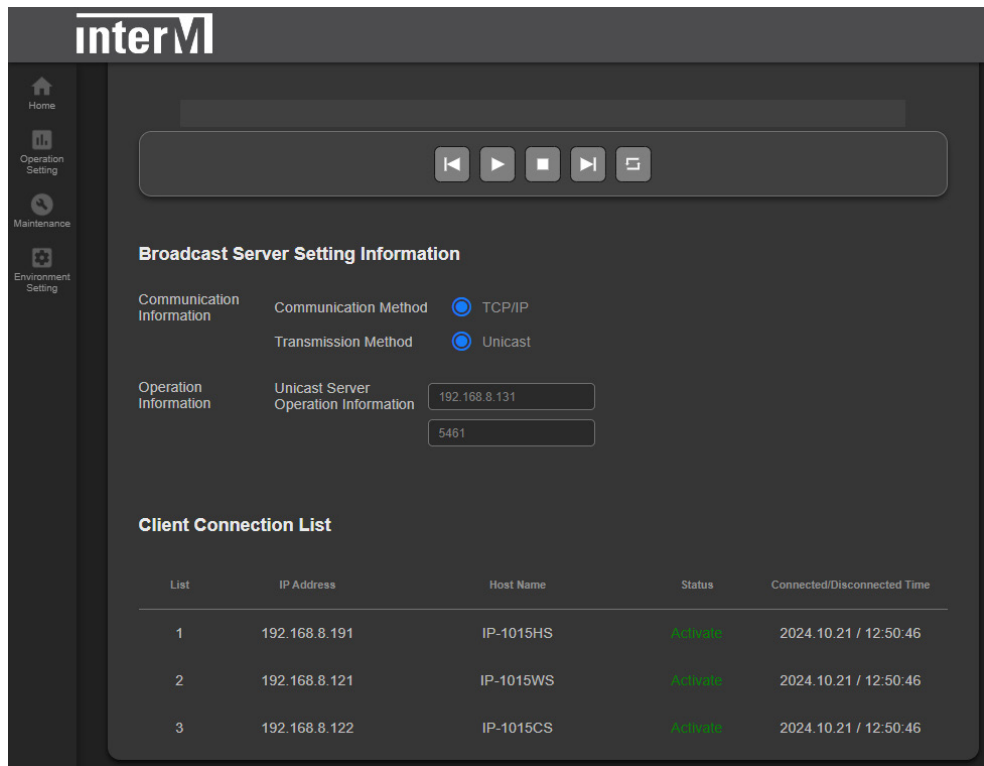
interM

Home

Operation Setting

Maintenance

Environment Setting

Broadcast Server Setting Information

Communication Information

Communication Method TCP/IP

Transmission Method Unicast

Operation Information

Unicast Server Operation Information

192.168.8.131

5461

Client Connection List

| List | IP Address | Host Name | Status | Connected/Disconnected Time |
|---|---|---|---|---|
| 1 | 192.168.8.191 | IP-1015HS | Activate | 2024.10.21 / 12:50:46 |
| 2 | 192.168.8.121 | IP-1015WS | Activate | 2024.10.21 / 12:50:46 |
| 3 | 192.168.8.122 | IP-1015CS | Activate | 2024.10.21 / 12:50:46 |